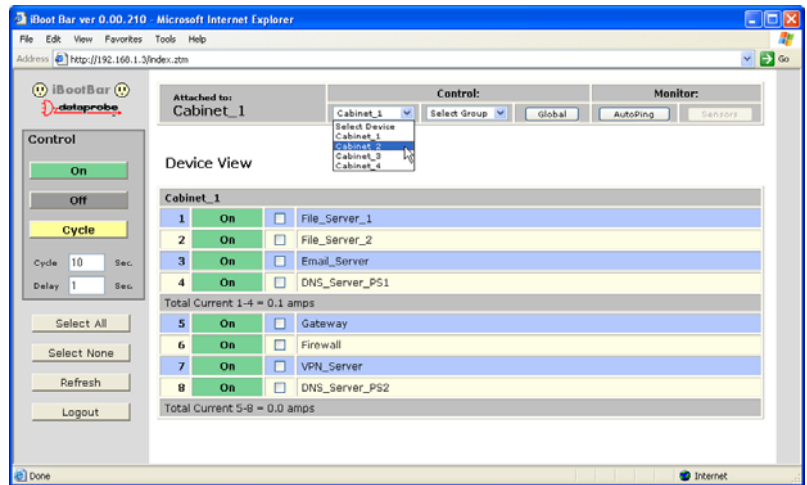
iBoot Bar ver 0.00.210 - Microsoft Internet Explorer

File Edit View Favorites Tools Help

Address http://192.168.1.3/index.ztm Go

iBootBar
dataprobe

Control

On

Off

Cycle

Cycle 10 Sec.

Delay 1 Sec.

Select All

Select None

Refresh

Logout

Attached to:
Cabinet_1

Control:

Cabinet_1 Select Group Global

Select Device
Cabinet_1
Cabinet_2
Cabinet_3
Cabinet_4

Monitor:

AutoPing Sensors

Device View

| Cabinet_1 | | | |
|---|---|---|---|
| 1 | On | ☐ | File_Server_1 |
| 2 | On | ☐ | File_Server_2 |
| 3 | On | ☐ | Email_Server |
| 4 | On | ☐ | DNS_Server_PS1 |
| Total Current 1-4 = 0.1 amps | | | |
| 5 | On | ☐ | Gateway |
| 6 | On | ☐ | Firewall |
| 7 | On | ☐ | VPN_Server |
| 8 | On | ☐ | DNS_Server_PS2 |
| Total Current 5-8 = 0.0 amps | | | |

Done

Internet